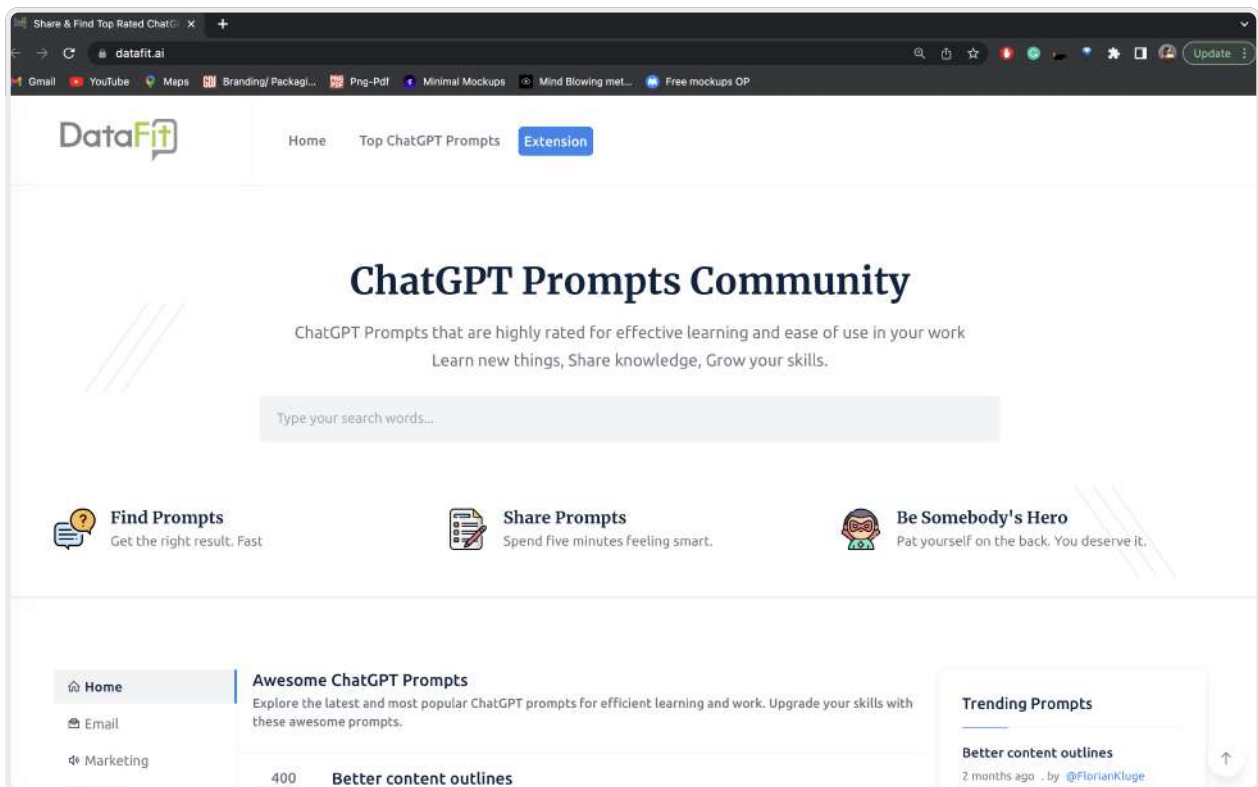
Share & Find Top Rated ChatG ×
+
datafit.ai
Update
Gmail YouTube Maps Branding/ Packagi... Png-Pdf Minimal Mockups Mind Blowing met... Free mockups OP

DataFit
Home Top ChatGPT Prompts Extension

ChatGPT Prompts Community

ChatGPT Prompts that are highly rated for effective learning and ease of use in your work
Learn new things, Share knowledge, Grow your skills.

Type your search words...

Find Prompts
Get the right result. Fast

Share Prompts
Spend five minutes feeling smart.

Be Somebody's Hero
Pat yourself on the back. You deserve it.

Home
Email
Marketing

Awesome ChatGPT Prompts
Explore the latest and most popular ChatGPT prompts for efficient learning and work. Upgrade your skills with these awesome prompts.

400 Better content outlines

Trending Prompts

Better content outlines
2 months ago . by @FlorianKluge